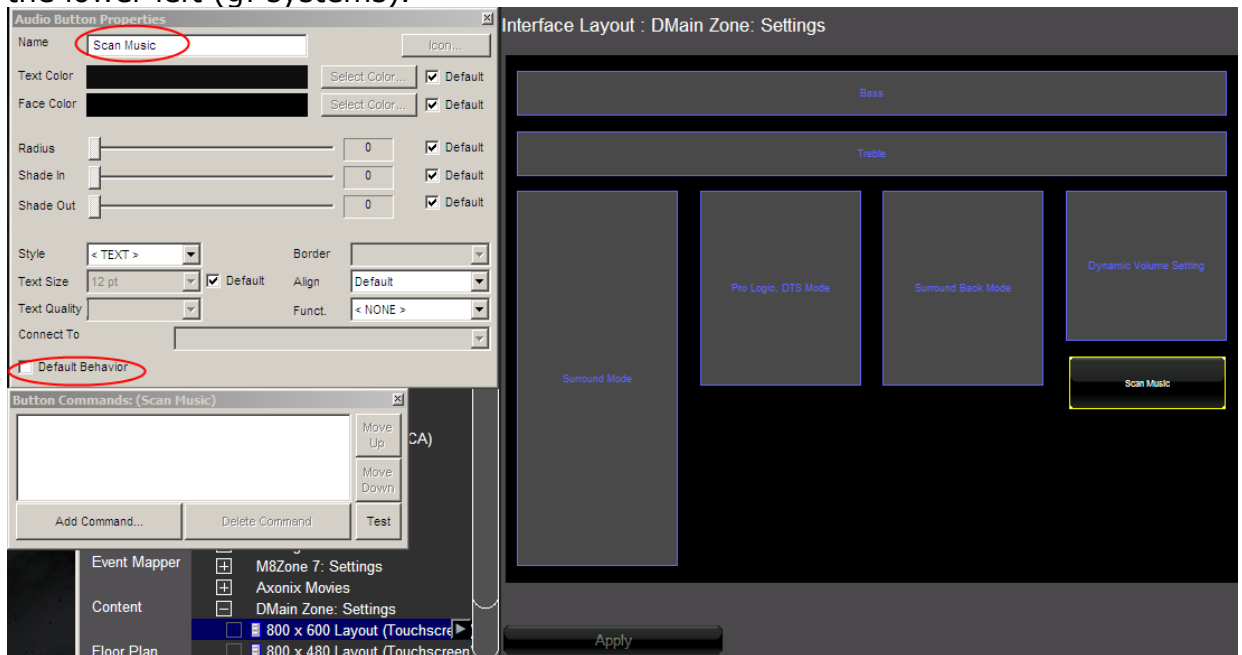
the lower left (g. Systems).

Audio Button Properties

Name Scan Music Icon...

Text Color Select Color... Default

Face Color Select Color... Default

Radius 0 Default

Shade In 0 Default

Shade Out 0 Default

Style < TEXT > Border

Text Size 12 pt Default Align Default

Text Quality Funct. < NONE >

Connect To

Default Behavior

Button Commands: (Scan Music)

Move Up

Move Down

Add Command... Delete Command Test

CA)

Event Mapper

Content

Floor Plan

M8Zone 7: Settings

Axonix Movies

DMain Zone: Settings

800 x 600 Layout (Touchscre

800 x 480 Layout (Touchscreen

Interface Layout : DMain Zone: Settings

Bass

Treble

Surround Mode

Pro Logic, DTS Mode

Surround Back Mode

Dynamic Volume Setting

Scan Music

Apply